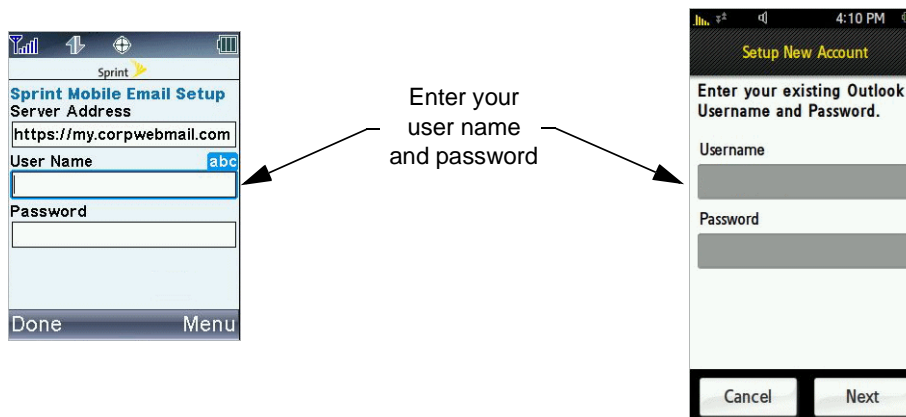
Sprint

Sprint Mobile Email Setup

Server Address

https://my.corpwebmail.com

User Name abc

Password

Done Menu

Enter your user name and password

4:10 PM

Setup New Account

Enter your existing Outlook Username and Password.

Username

Password

Cancel Next